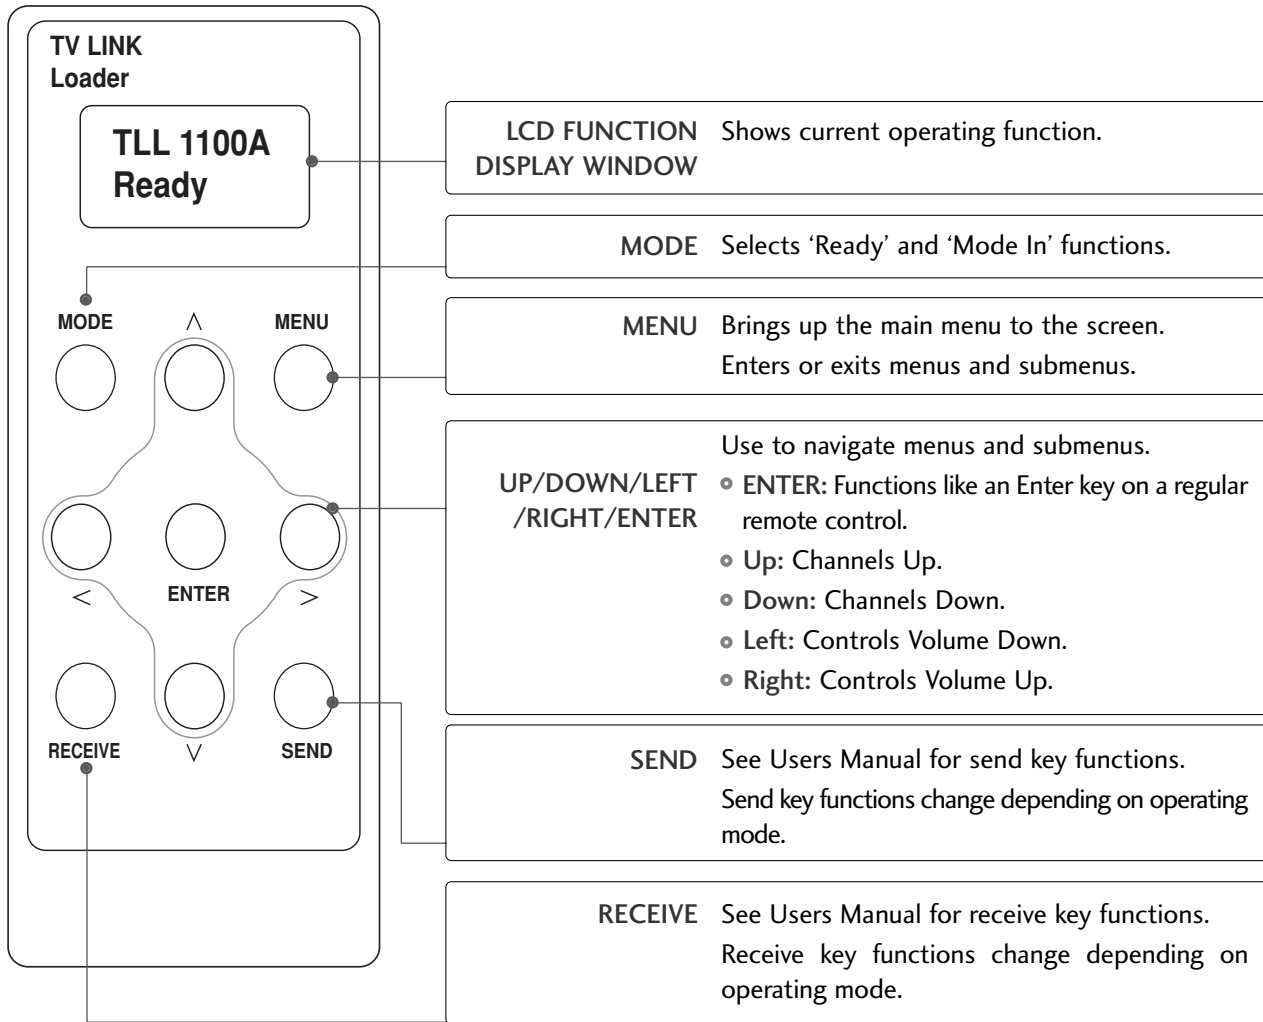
TV LINK
Loader

TLL 1100A
Ready

MODE
$\wedge$
MENU

ENTER
$<$
$>$

RECEIVE
$\vee$
SEND

LCD FUNCTION DISPLAY WINDOW Shows current operating function.

MODE Selects 'Ready' and 'Mode In' functions.

MENU Brings up the main menu to the screen.
Enters or exits menus and submenus.

UP/DOWN/LEFT /RIGHT/ENTER Use to navigate menus and submenus.
◦ ENTER: Functions like an Enter key on a regular remote control.
◦ Up: Channels Up.
◦ Down: Channels Down.
◦ Left: Controls Volume Down.
◦ Right: Controls Volume Up.

SEND See Users Manual for send key functions.
Send key functions change depending on operating mode.

RECEIVE See Users Manual for receive key functions.
Receive key functions change depending on operating mode.